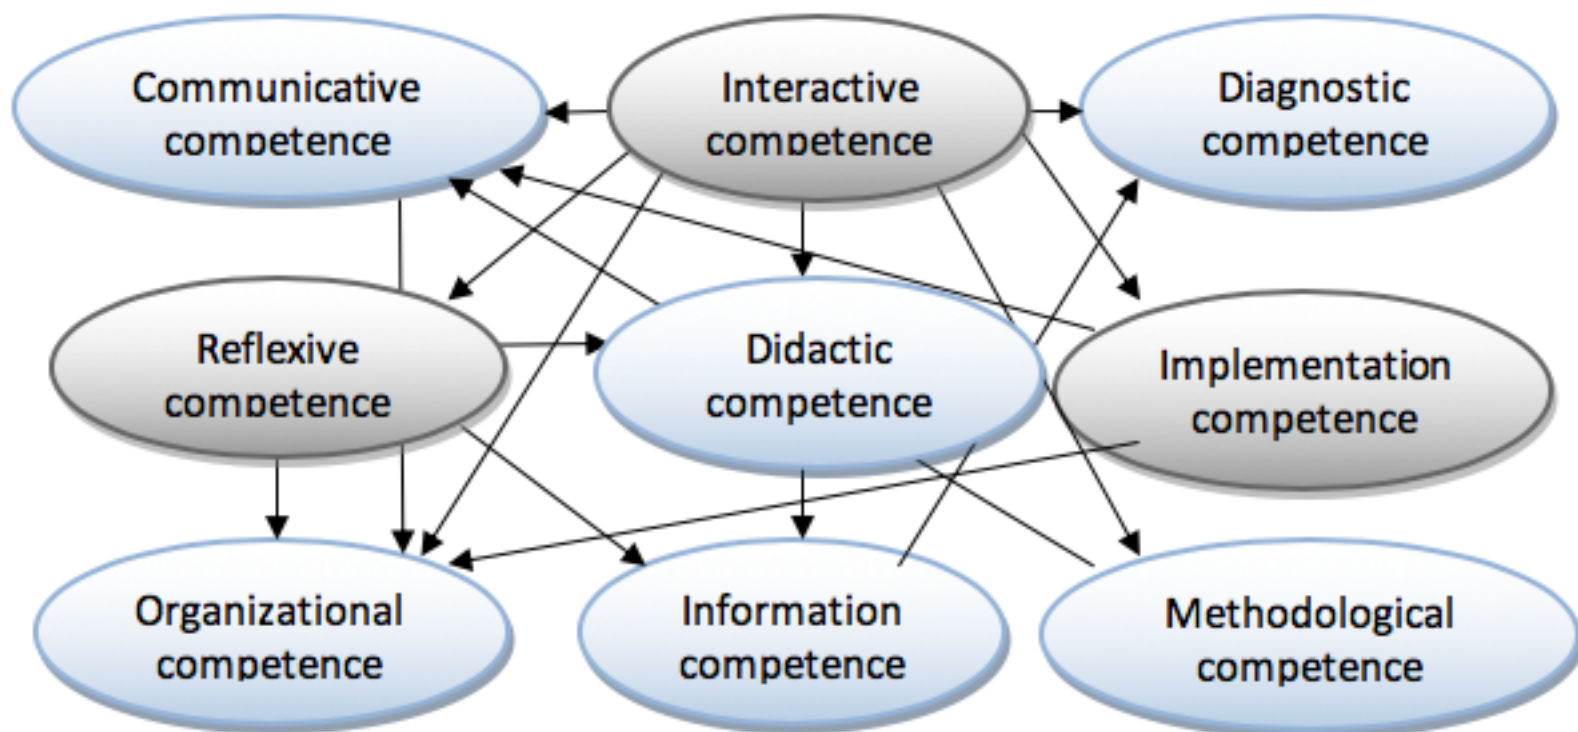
Communicative competence

Interactive competence

Diagnostic competence

Reflexive competence

Didactic competence

Implementation competence

Organizational competence

Information competence

Methodological competence